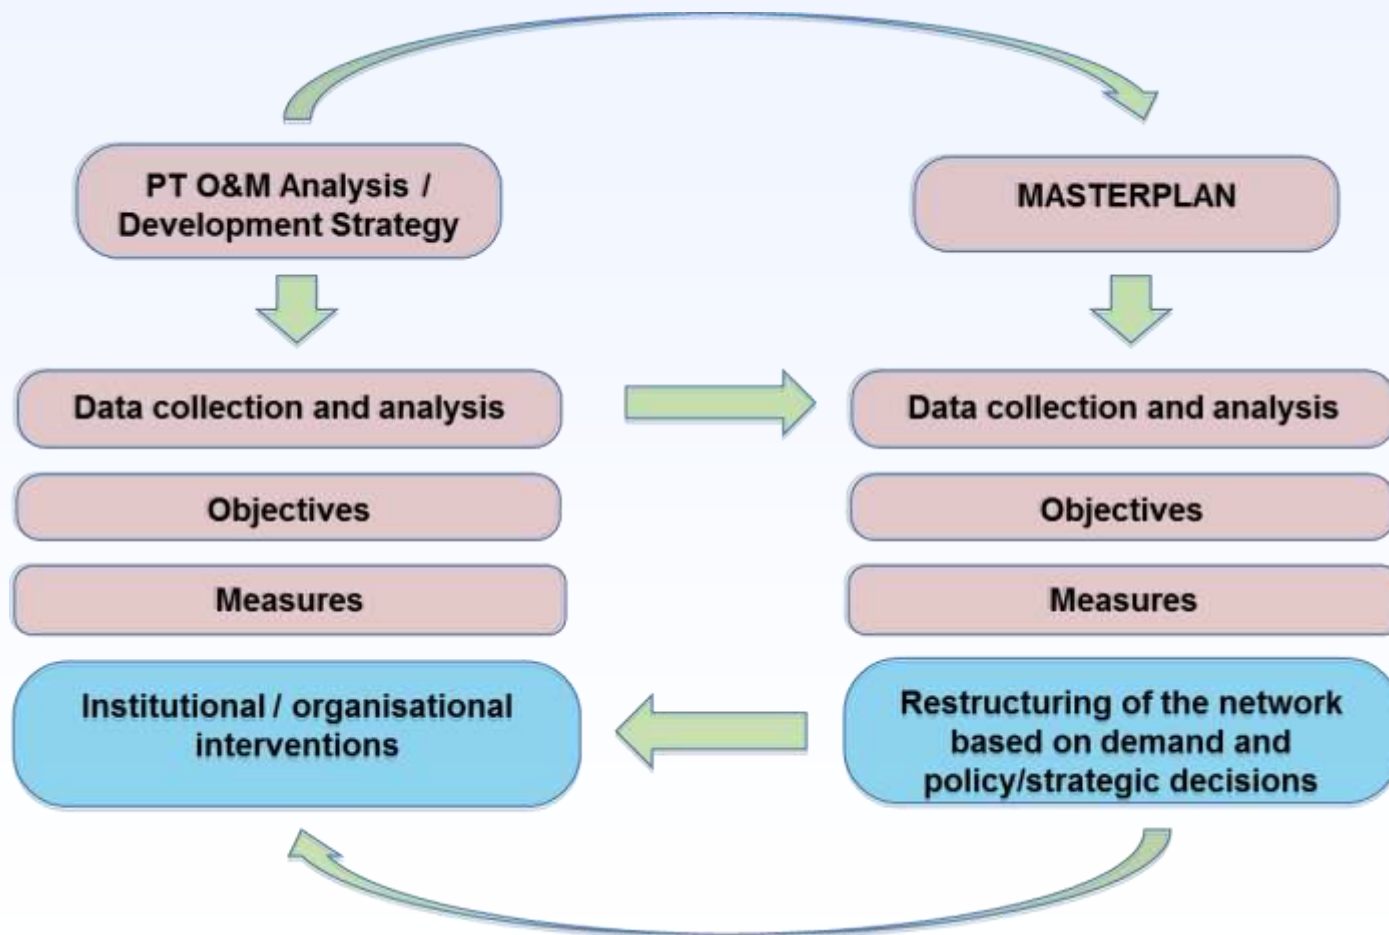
PT O&M Analysis / Development Strategy

Data collection and analysis

Objectives

Measures

Institutional / organisational interventions

MASTERPLAN

Data collection and analysis

Objectives

Measures

Restructuring of the network based on demand and policy/strategic decisions